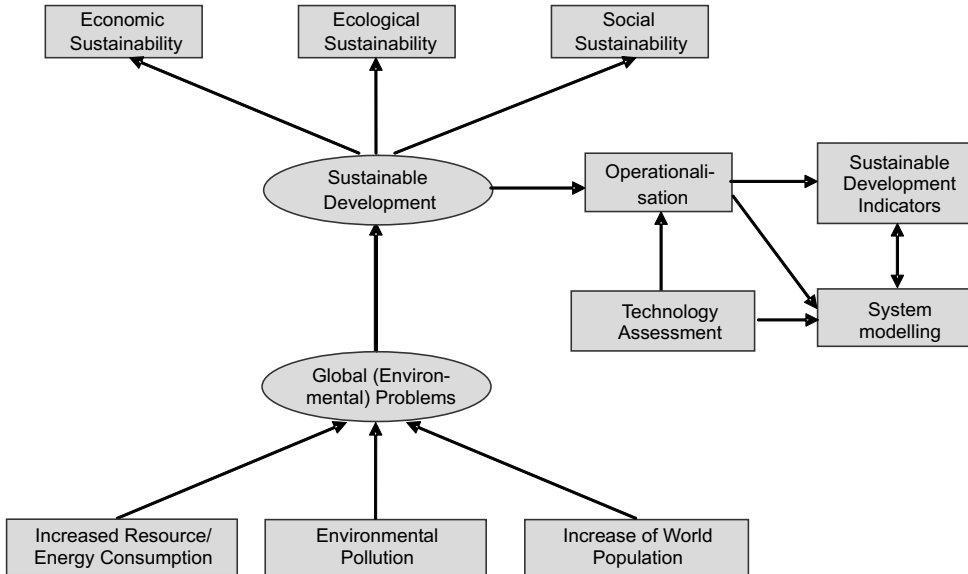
Economic Sustainability

Ecological Sustainability

Social Sustainability

Sustainable Development

Operationalisation

Sustainable Development Indicators

Technology Assessment

System modelling

Global (Environmental) Problems

Increased Resource/ Energy Consumption

Environmental Pollution

Increase of World Population